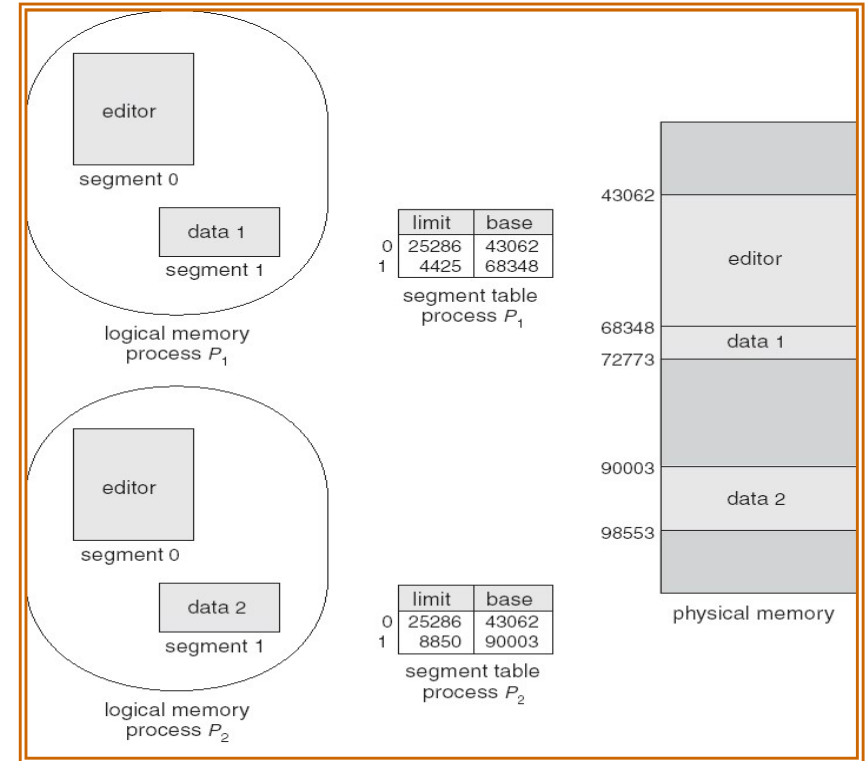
editor

segment 0

data 1

segment 1

logical memory process $P_1$

| | limit | base |
|---|---|---|
| 0 | 25286 | 43062 |
| 1 | 4425 | 68348 |

segment table process $P_1$

editor

segment 0

data 2

segment 1

logical memory process $P_2$

| | limit | base |
|---|---|---|
| 0 | 25286 | 43062 |
| 1 | 8850 | 90003 |

segment table process $P_2$

43062

editor

68348

data 1

72773

90003

data 2

98553

physical memory